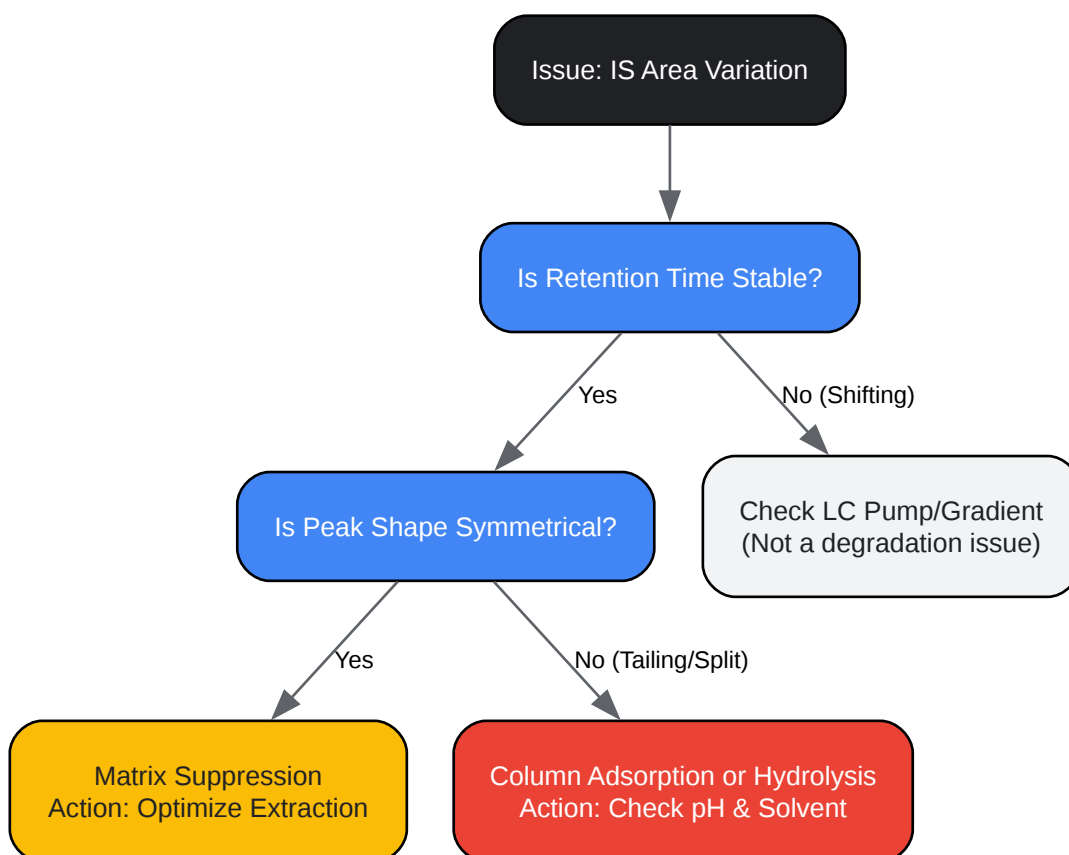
Issue: IS Area Variation

Is Retention Time Stable?

Yes

No (Shifting)

Is Peak Shape Symmetrical?

Check LC Pump/Gradient
(Not a degradation issue)

Yes

No (Tailing/Split)

Matrix Suppression
Action: Optimize Extraction

Column Adsorption or Hydrolysis
Action: Check pH & Solvent